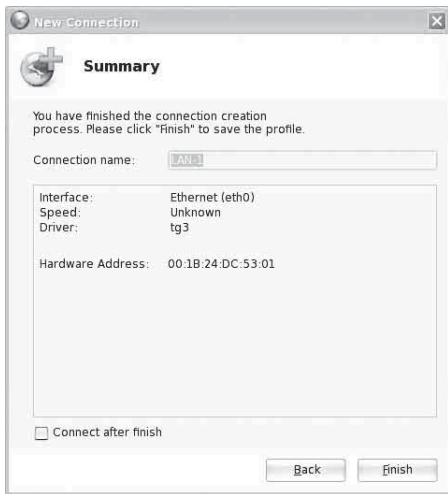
New Connection

Summary

You have finished the connection creation process. Please click "Finish" to save the profile.

Connection name: LAN-1

| | |
|---|---|
| Interface: | Ethernet (eth0) |
| Speed: | Unknown |
| Driver: | tg3 |
| Hardware Address: | 00:1B:24:DC:53:01 |

Connect after finish

Back Finish